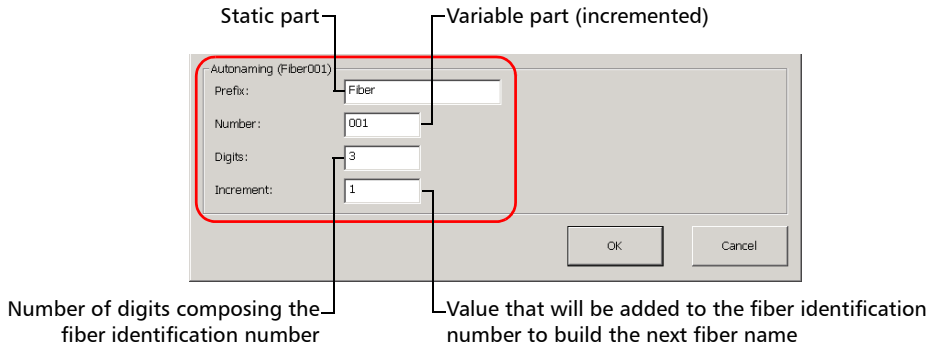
Static part

Variable part (incremented)

Autonaming (Fiber001)

Prefix: Fiber

Number: 001

Digits: 3

Increment: 1

OK

Cancel

Number of digits composing the fiber identification number

Value that will be added to the fiber identification number to build the next fiber name